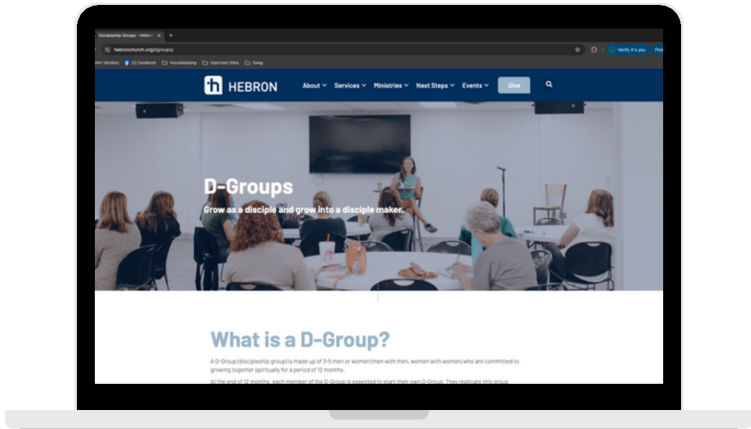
Discipleship Groups - Hebro
hebronchurch.org/dgroups/
Verify it's you
HEBRON
About
Services
Ministries
Next Steps
Events
Give
D-Groups
Grow as a disciple and grow into a disciple maker.
What is a D-Group?
A D-Group (discipleship group) is made up of 3-5 men or women (men with men, women with women) who are committed to growing together spiritually for a period of 12 months.
At the end of 12 months, each member of the D-Group is expected to start their own D-Group. They replicate this group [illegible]